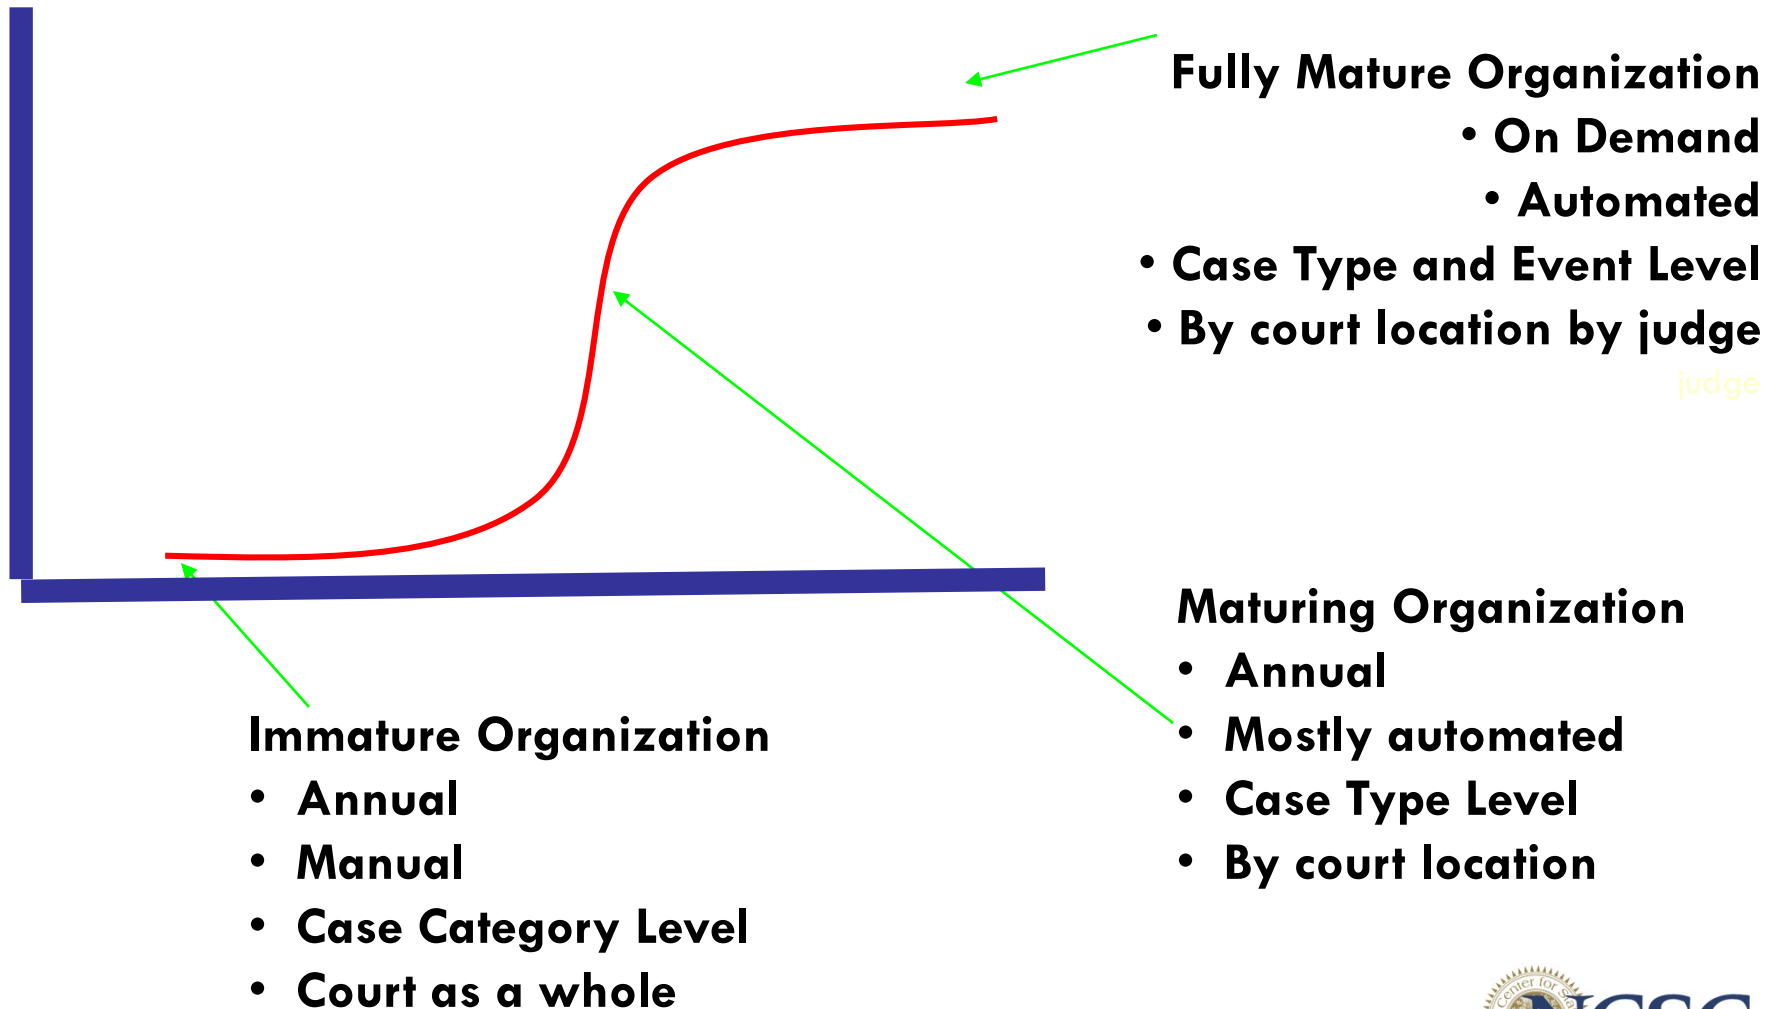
Fully Mature Organization
• On Demand
• Automated
• Case Type and Event Level
• By court location by judge

judge

Maturing Organization
• Annual
• Mostly automated
• Case Type Level
• By court location

Immature Organization
• Annual
• Manual
• Case Category Level
• Court as a whole

Center for S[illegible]
NCSC